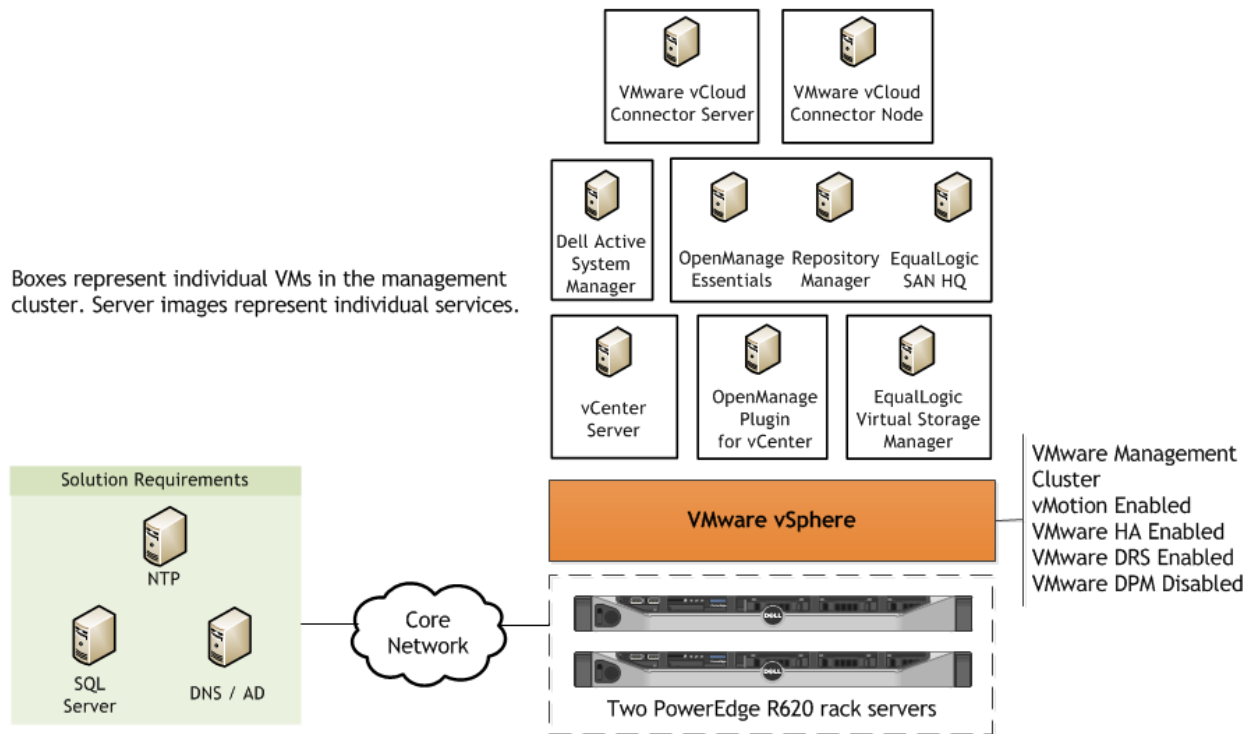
VMware vCloud Connector Server

VMware vCloud Connector Node

Dell Active System Manager

OpenManage Essentials

Repository Manager

EqualLogic SAN HQ

Boxes represent individual VMs in the management cluster. Server images represent individual services.

vCenter Server

OpenManage Plugin for vCenter

EqualLogic Virtual Storage Manager

VMware Management Cluster
vMotion Enabled
VMware HA Enabled
VMware DRS Enabled
VMware DPM Disabled

Solution Requirements

NTP

SQL Server

DNS / AD

Core Network

VMware vSphere

DELL

DELL

Two PowerEdge R620 rack servers